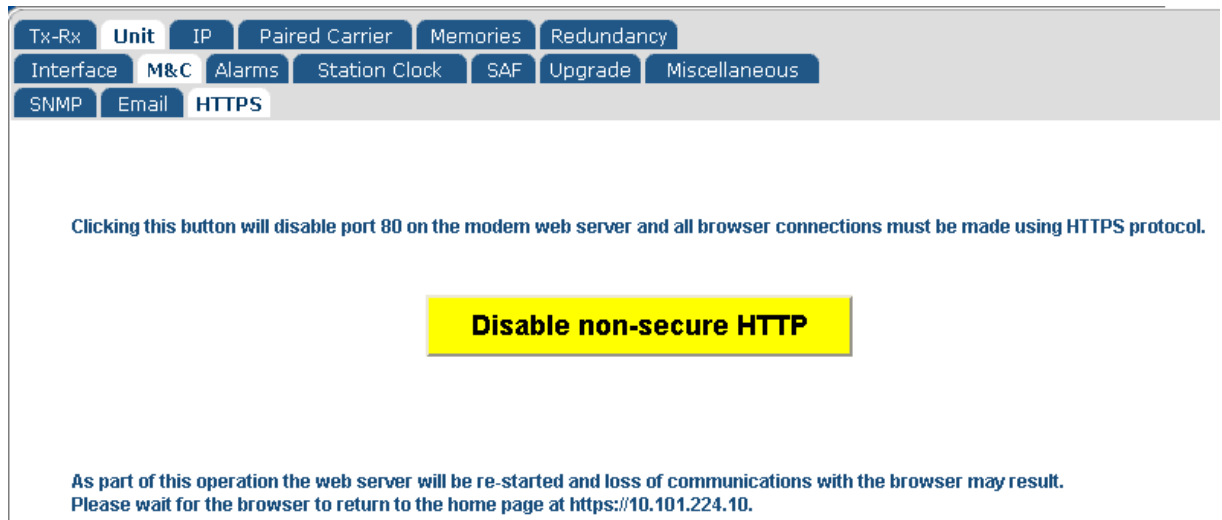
Tx-Rx Unit IP Paired Carrier Memories Redundancy
Interface M&C Alarms Station Clock SAF Upgrade Miscellaneous
SNMP Email HTTPS

Clicking this button will disable port 80 on the modem web server and all browser connections must be made using HTTPS protocol.

Disable non-secure HTTP

As part of this operation the web server will be re-started and loss of communications with the browser may result.
Please wait for the browser to return to the home page at https://10.101.224.10.